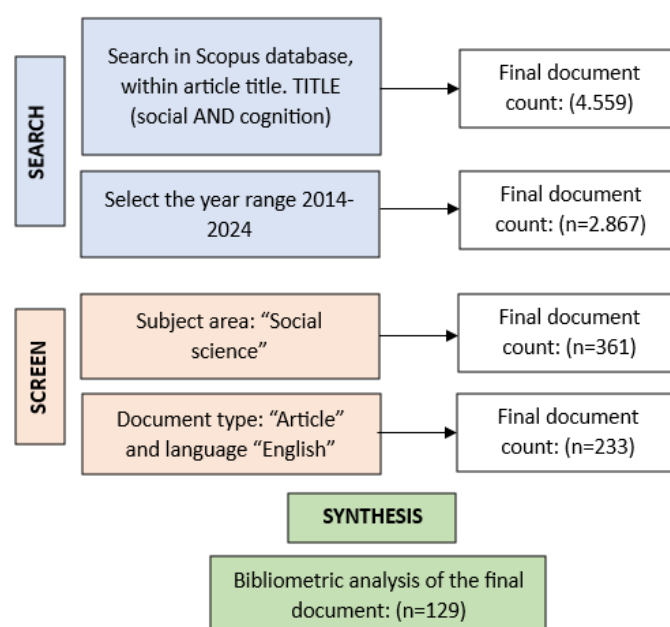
SEARCH

Search in Scopus database, within article title. TITLE (social AND cognition)

Final document count: (4.559)

Select the year range 2014-2024

Final document count: (n=2.867)

SCREEN

Subject area: "Social science"

Final document count: (n=361)

Document type: "Article" and language "English"

Final document count: (n=233)

SYNTHESIS

Bibliometric analysis of the final document: (n=129)